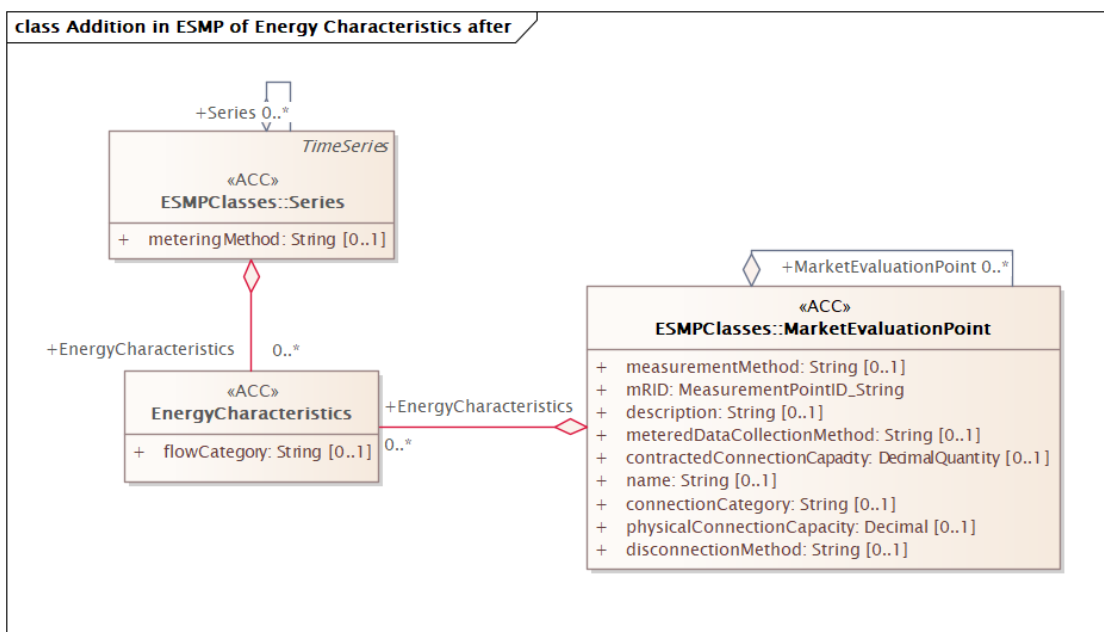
class Addition in ESMP of Energy Characteristics after

+Series 0..*

TimeSeries
«ACC»
ESMPClasses::Series

+ meteringMethod: String [0..1]

+EnergyCharacteristics 0..*

«ACC»
EnergyCharacteristics

+ flowCategory: String [0..1]

+EnergyCharacteristics
0..*

+MarketEvaluationPoint 0..*

«ACC»
ESMPClasses::MarketEvaluationPoint

+ measurementMethod: String [0..1]
+ mRID: MeasurementPointID_String
+ description: String [0..1]
+ meteredDataCollectionMethod: String [0..1]
+ contractedConnectionCapacity: DecimalQuantity [0..1]
+ name: String [0..1]
+ connectionCategory: String [0..1]
+ physicalConnectionCapacity: Decimal [0..1]
+ disconnectionMethod: String [0..1]